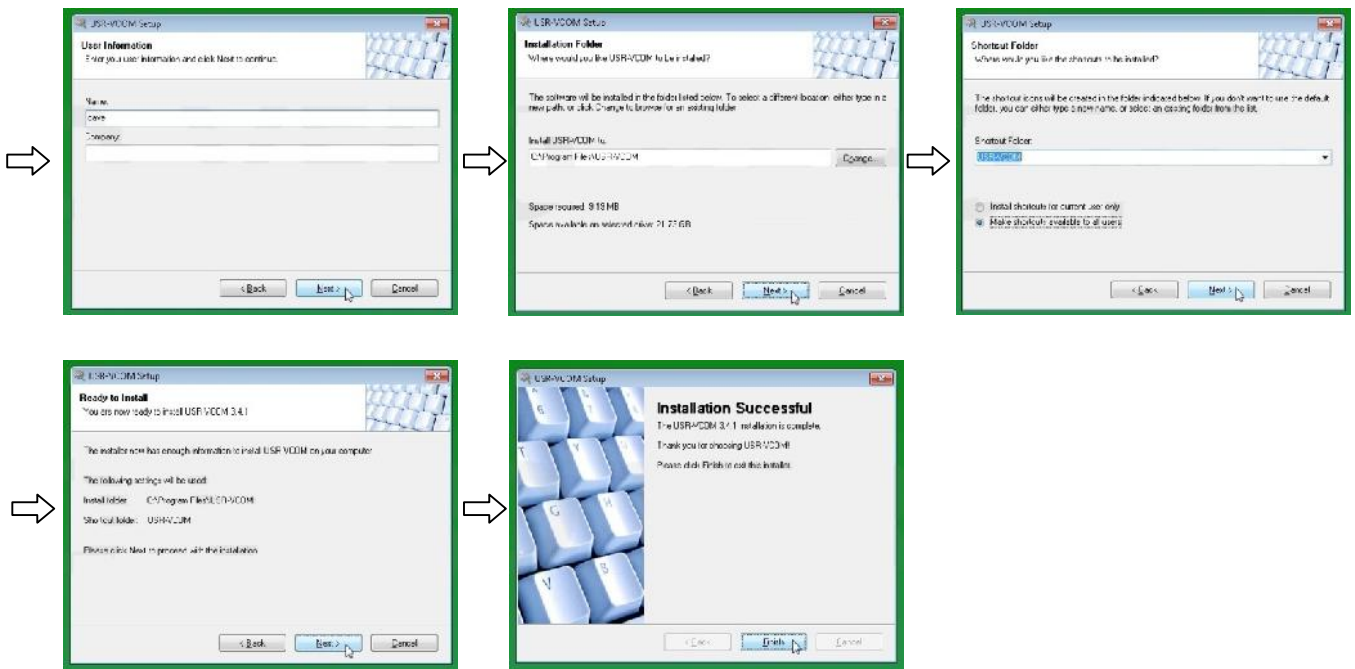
USR-VCOM Setup

User Information
Enter your user information and click Next to continue.

Name:
dave

Company:

< Back
Next >
Cancel

USR-VCOM Setup

Installation Folder
Where would you like the USR-VCOM to be installed?

The software will be installed in the folder listed below. To select a different location, either type in a new path, or click Change to browse for an existing folder.

Install USR-VCOM to:
C:\Program Files\USR-VCOM
Change...

Space required: 9.19 MB

Space available on selected drive: 21.73 GB

< Back
Next >
Cancel

USR-VCOM Setup

Shortcut Folder
Where would you like the shortcuts to be installed?

The shortcut icons will be created in the folder indicated below. If you don't want to use the default folder, you can either type a new name, or select an existing folder from the list.

Shortcut Folder:
USR-VCOM

Install shortcuts for current user only
Make shortcuts available to all users

< Back
Next >
Cancel

USR-VCOM Setup

Ready to Install
You are now ready to install USR-VCOM 3.4.1

The installer now has enough information to install USR-VCOM on your computer.

The following settings will be used:

Install folder: C:\Program Files\USR-VCOM

Shortcut folder: USR-VCOM

Please click Next to proceed with the installation.

< Back
Next >
Cancel

USR-VCOM Setup

Installation Successful
The USR-VCOM 3.4.1 installation is complete.

Thank you for choosing USR-VCOM!

Please click Finish to exit this installer.

< Back
Finish
Cancel